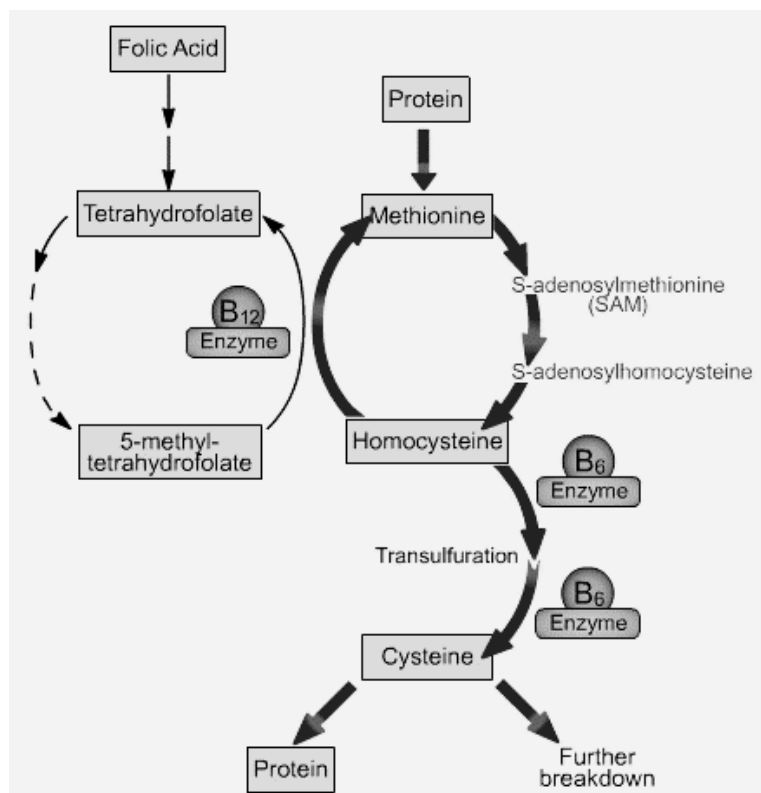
Folic Acid

Protein

Tetrahydrofolate

Methionine

S-adenosylmethionine (SAM)

$B_{12}$
Enzyme

S-adenosylhomocysteine

5-methyl-tetrahydrofolate

Homocysteine

$B_6$
Enzyme

Transulfuration

$B_6$
Enzyme

Cysteine

Protein

Further breakdown